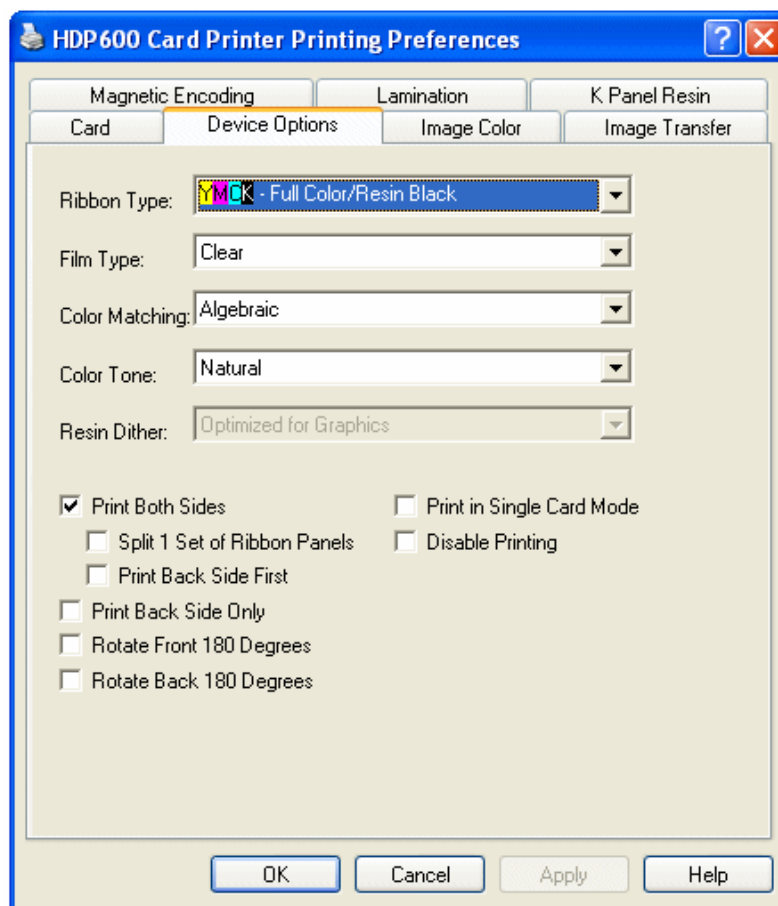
HDP600 Card Printer Printing Preferences

?

Magnetic Encoding
Lamination
K Panel Resin
Card
Device Options
Image Color
Image Transfer

Ribbon Type: YMCK - Full Color/Resin Black

Film Type: Clear

Color Matching: Algebraic

Color Tone: Natural

Resin Dither: Optimized for Graphics

Print Both Sides
Split 1 Set of Ribbon Panels
Print Back Side First
Print Back Side Only
Rotate Front 180 Degrees
Rotate Back 180 Degrees
Print in Single Card Mode
Disable Printing

OK
Cancel
Apply
Help